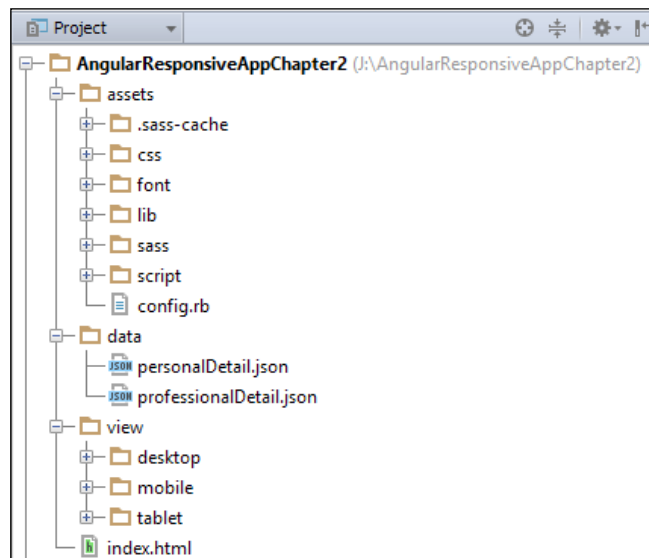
Project

AngularResponsiveAppChapter2 (J:\AngularResponsiveAppChapter2)
assets
.sass-cache
css
font
lib
sass
script
config.rb
data
JSON personalDetail.json
JSON professionalDetail.json
view
desktop
mobile
tablet
index.html